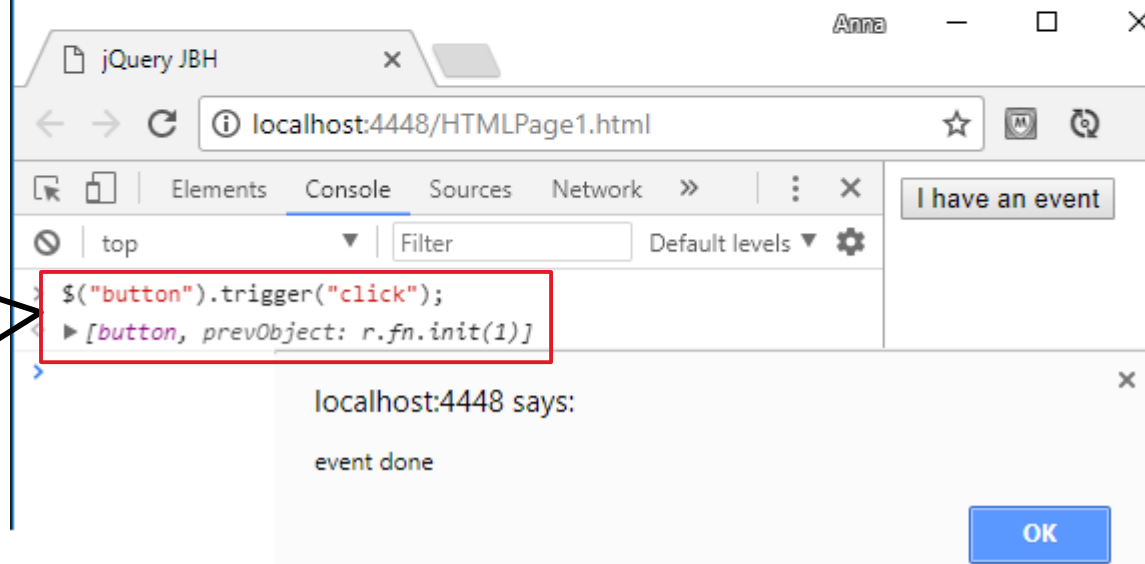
Anna

jQuery JBH

localhost:4448/HTMLPage1.html

Elements Console Sources Network »

top Filter Default levels

$("button").trigger("click");
▶ [button, prevObject: r.fn.init(1)]

I have an event

localhost:4448 says:

event done

OK